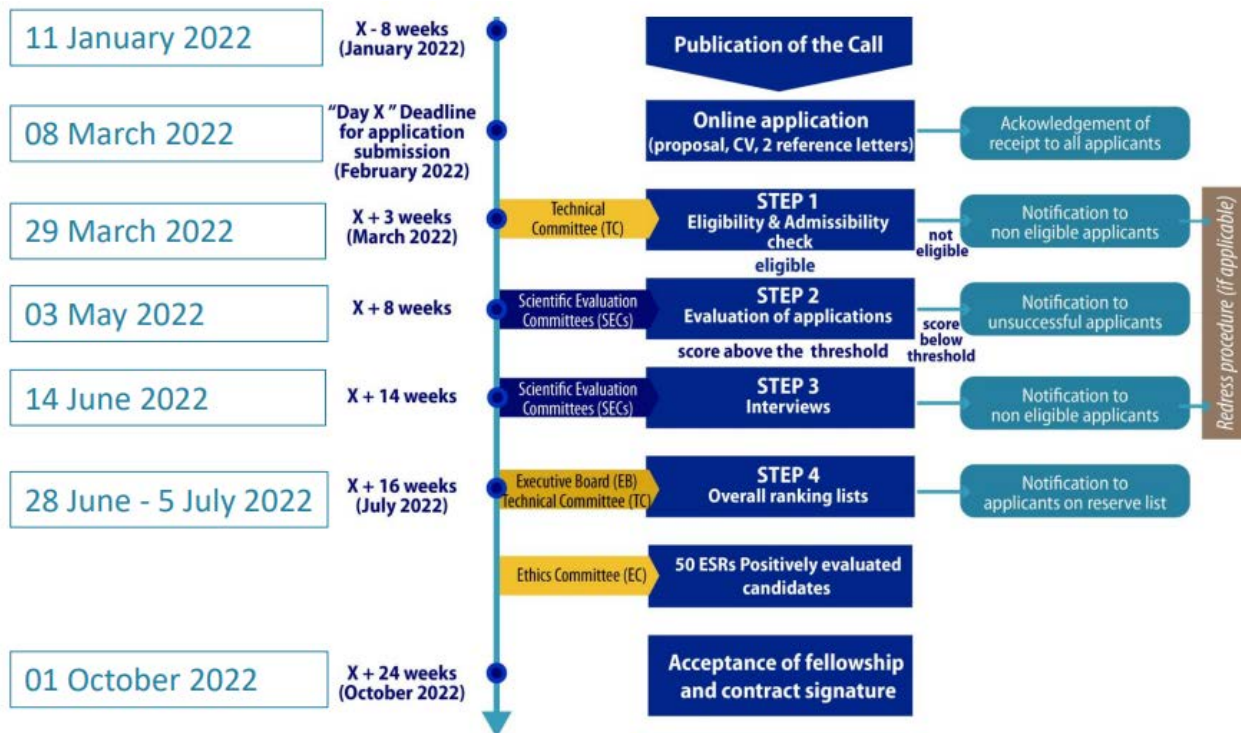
11 January 2022

X - 8 weeks (January 2022)

Publication of the Call

08 March 2022

"Day X" Deadline for application submission (February 2022)

Online application (proposal, CV, 2 reference letters)

Ackowledgement of receipt to all applicants

29 March 2022

X + 3 weeks (March 2022)

Technical Committee (TC)

STEP 1 Eligibility & Admissibility check

not eligible

Notification to non eligible applicants

eligible

03 May 2022

X + 8 weeks

Scientific Evaluation Committees (SECs)

STEP 2 Evaluation of applications

score below threshold

Notification to unsuccessful applicants

score above the threshold

14 June 2022

X + 14 weeks

Scientific Evaluation Committees (SECs)

STEP 3 Interviews

Notification to non eligible applicants

Redress procedure (if applicable)

28 June - 5 July 2022

X + 16 weeks (July 2022)

Executive Board (EB) Technical Committee (TC)

STEP 4 Overall ranking lists

Notification to applicants on reserve list

Ethics Committee (EC)

50 ESRs Positively evaluated candidates

01 October 2022

X + 24 weeks (October 2022)

Acceptance of fellowship and contract signature